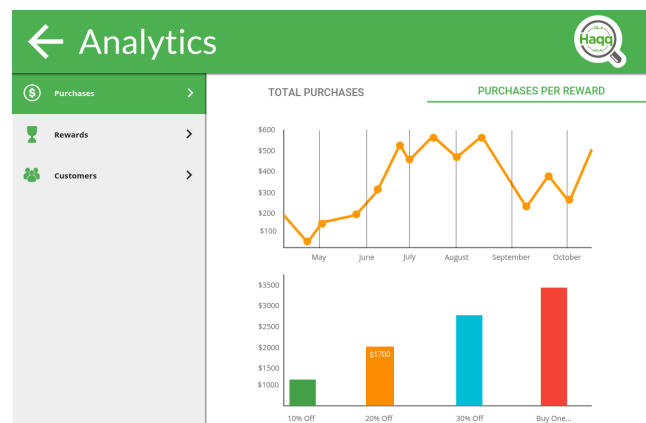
Analytics

Haqq

Purchases

Rewards

Customers

TOTAL PURCHASES

PURCHASES PER REWARD

$600
$500
$400
$300
$200
$100

May
June
July
August
September
October

$3500
$3000
$2500
$2000
$1500
$1000

$1700

10% Off
20% Off
30% Off
Buy One...